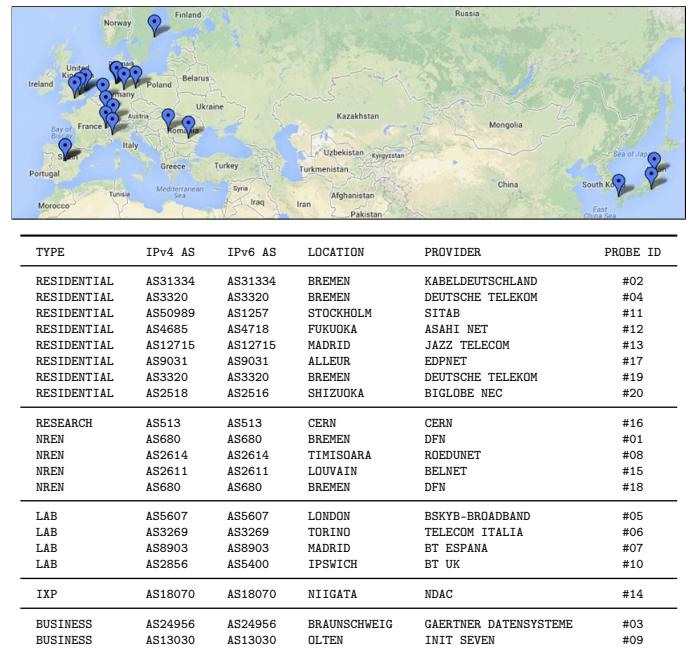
Norway Finland Russia Ireland United Kingdom Poland Belarus Germany Ukraine Bay of Biscay France Austria Romania Kazakhstan Mongolia Spain Italy Uzbekistan Kyrgyzstan Portugal Greece Turkey Turkmenistan China South Korea Sea of Japan Tunisia Mediterranean Sea Syria Iraq Iran Afghanistan Morocco Pakistan East China Sea

| TYPE | IPv4 AS | IPv6 AS | LOCATION | PROVIDER | PROBE ID |
|---|---|---|---|---|---|
| RESIDENTIAL | AS31334 | AS31334 | BREMEN | KABELDEUTSCHLAND | #02 |
| RESIDENTIAL | AS3320 | AS3320 | BREMEN | DEUTSCHE TELEKOM | #04 |
| RESIDENTIAL | AS50989 | AS1257 | STOCKHOLM | SITAB | #11 |
| RESIDENTIAL | AS4685 | AS4718 | FUKUOKA | ASAHI NET | #12 |
| RESIDENTIAL | AS12715 | AS12715 | MADRID | JAZZ TELECOM | #13 |
| RESIDENTIAL | AS9031 | AS9031 | ALLEUR | EDPNET | #17 |
| RESIDENTIAL | AS3320 | AS3320 | BREMEN | DEUTSCHE TELEKOM | #19 |
| RESIDENTIAL | AS2518 | AS2516 | SHIZUOKA | BIGLOBE NEC | #20 |
| RESEARCH | AS513 | AS513 | CERN | CERN | #16 |
| NREN | AS680 | AS680 | BREMEN | DFN | #01 |
| NREN | AS2614 | AS2614 | TIMISOARA | ROEDUNET | #08 |
| NREN | AS2611 | AS2611 | LOUVAIN | BELNET | #15 |
| NREN | AS680 | AS680 | BREMEN | DFN | #18 |
| LAB | AS5607 | AS5607 | LONDON | BSKYB-BROADBAND | #05 |
| LAB | AS3269 | AS3269 | TORINO | TELECOM ITALIA | #06 |
| LAB | AS8903 | AS8903 | MADRID | BT ESPANA | #07 |
| LAB | AS2856 | AS5400 | IPSWICH | BT UK | #10 |
| IXP | AS18070 | AS18070 | NIIGATA | NDAC | #14 |
| BUSINESS | AS24956 | AS24956 | BRAUNSCHWEIG | GAERTNER DATENSYSTEME | #03 |
| BUSINESS | AS13030 | AS13030 | OLTEN | INIT SEVEN | #09 |